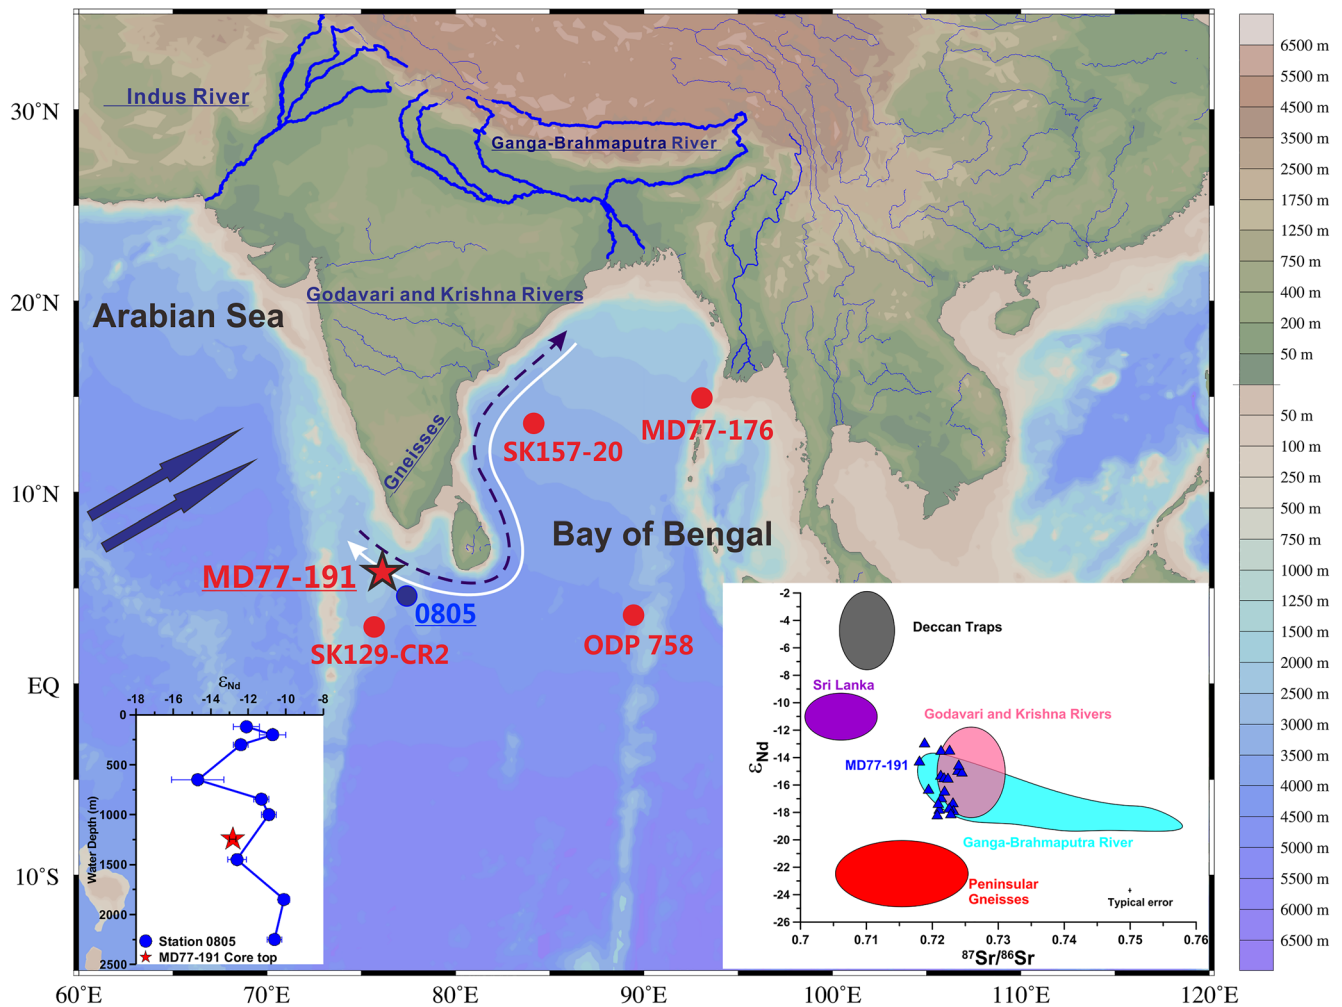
Indus River
Ganga-Brahmaputra River
Godavari and Krishna Rivers
Arabian Sea
Gneisses
SK157-20
MD77-176
Bay of Bengal
MD77-191
0805
SK129-CR2
ODP 758

30°N
20°N
10°N
EQ
10°S
60°E 70°E 80°E 90°E 100°E 110°E 120°E

6500 m
5500 m
4500 m
3500 m
2500 m
1750 m
1250 m
750 m
400 m
200 m
50 m
50 m
100 m
250 m
500 m
750 m
1000 m
1250 m
1500 m
2000 m
2500 m
3000 m
3500 m
4000 m
4500 m
5000 m
5500 m
6000 m
6500 m

$\varepsilon_{Nd}$
-18 -16 -14 -12 -10 -8
0
500
1000
1500
2000
2500
Water Depth (m)
Station 0805
MD77-191 Core top

Deccan Traps
Sri Lanka
Godavari and Krishna Rivers
MD77-191
Ganga-Brahmaputra River
Peninsular Gneisses
Typical error
$\varepsilon_{Nd}$
-2
-4
-6
-8
-10
-12
-14
-16
-18
-20
-22
-24
-26
0.7 0.71 0.72 0.73 0.74 0.75 0.76
$^{87}Sr/^{86}Sr$